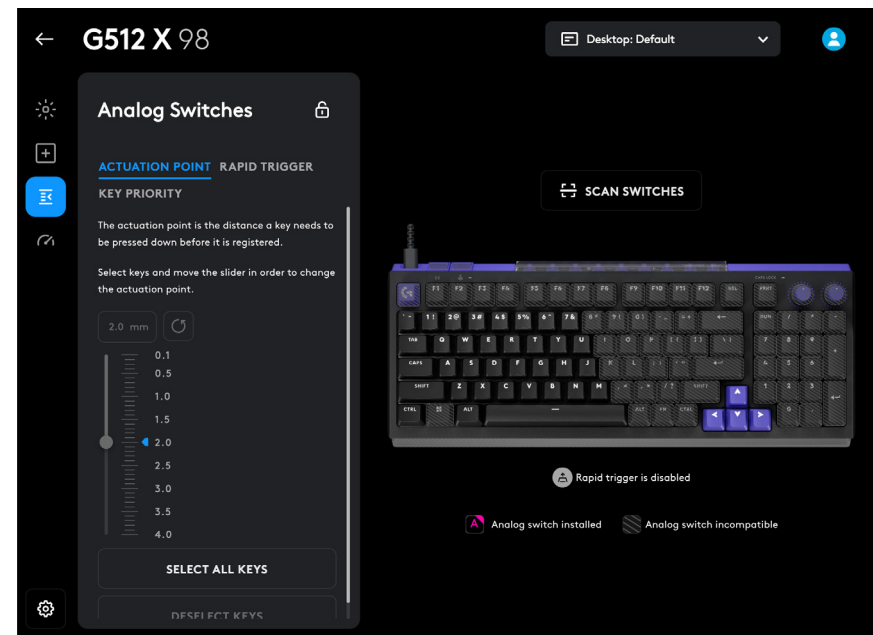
G512 X 98

Desktop: Default

Analog Switches

ACTUATION POINT RAPID TRIGGER

KEY PRIORITY

The actuation point is the distance a key needs to be pressed down before it is registered.

Select keys and move the slider in order to change the actuation point.

2.0 mm

0.1
0.5
1.0
1.5
2.0
2.5
3.0
3.5
4.0

SELECT ALL KEYS

DESELECT KEYS

SCAN SWITCHES

Rapid trigger is disabled

Analog switch installed

Analog switch incompatible